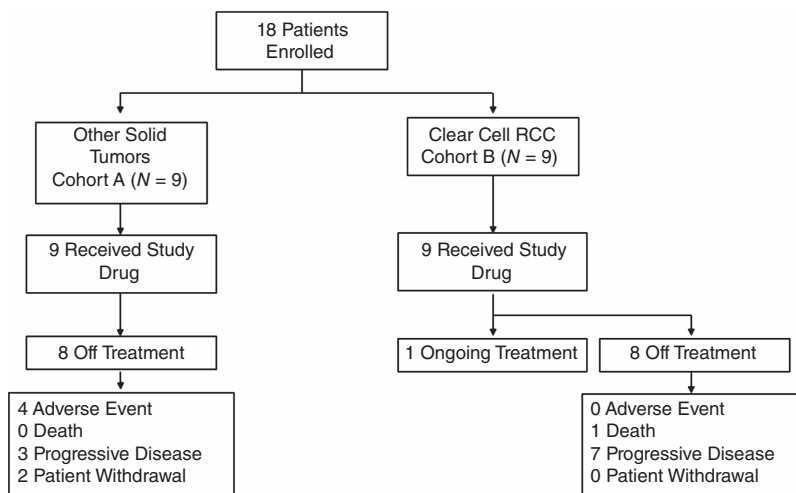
18 Patients
Enrolled

Other Solid
Tumors
Cohort A ($N = 9$)

Clear Cell RCC
Cohort B ($N = 9$)

9 Received Study
Drug

9 Received Study
Drug

8 Off Treatment

1 Ongoing Treatment

8 Off Treatment

4 Adverse Event
0 Death
3 Progressive Disease
2 Patient Withdrawal

0 Adverse Event
1 Death
7 Progressive Disease
0 Patient Withdrawal